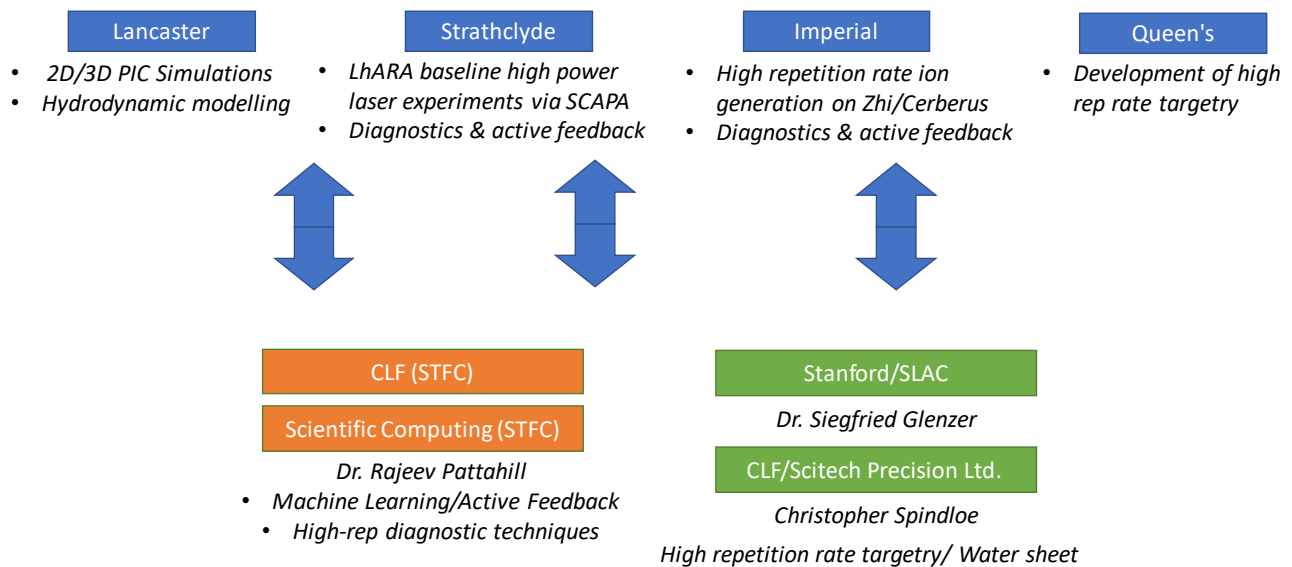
Lancaster

- 2D/3D PIC Simulations
- Hydrodynamic modelling

Strathclyde

- LhARA baseline high power laser experiments via SCAPA
- Diagnostics & active feedback

Imperial

- High repetition rate ion generation on Zhi/Cerberus
- Diagnostics & active feedback

Queen's

- Development of high rep rate targetry

CLF (STFC)

Scientific Computing (STFC)

Dr. Rajeev Pattahill

- Machine Learning/Active Feedback
- High-rep diagnostic techniques

Stanford/SLAC

Dr. Siegfried Glenzer

CLF/Scitech Precision Ltd.

Christopher Spindloe

High repetition rate targetry/ Water sheet